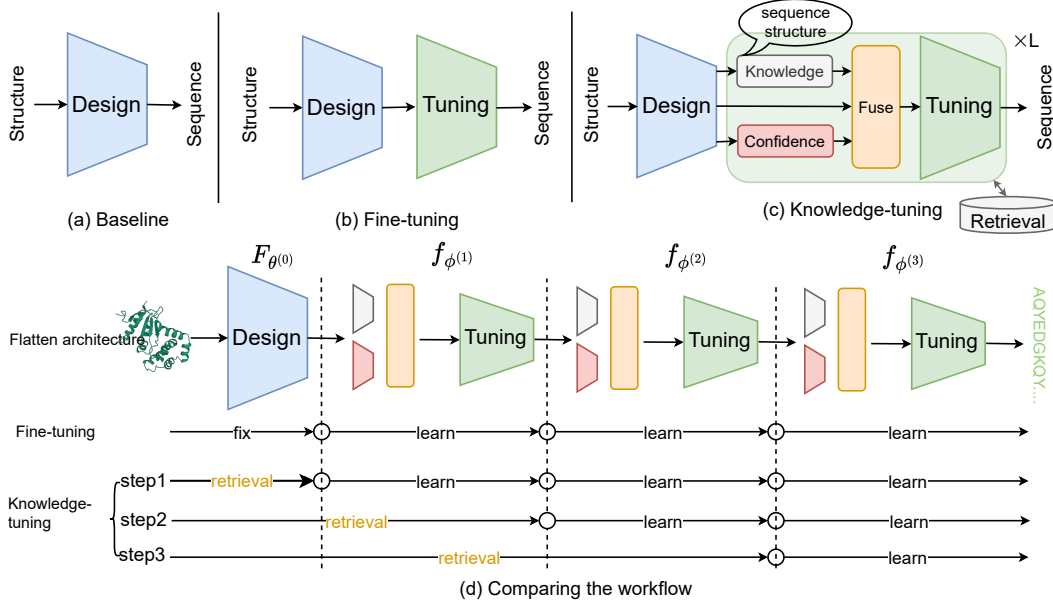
Structure

Design

Sequence

(a) Baseline

Structure

Design

Tuning

Sequence

(b) Fine-tuning

sequence structure

$\times$L

Structure

Design

Knowledge

Confidence

Fuse

Tuning

Sequence

Retrieval

(c) Knowledge-tuning

$F_{\theta^{(0)}}$

$f_{\phi^{(1)}}$

$f_{\phi^{(2)}}$

$f_{\phi^{(3)}}$

Flatten architecture

Design

Tuning

Tuning

Tuning

AQYEDGKQY....

Fine-tuning

fix

learn

learn

learn

Knowledge-tuning

step1

retrieval

learn

learn

learn

step2

retrieval

learn

learn

step3

retrieval

learn

(d) Comparing the workflow